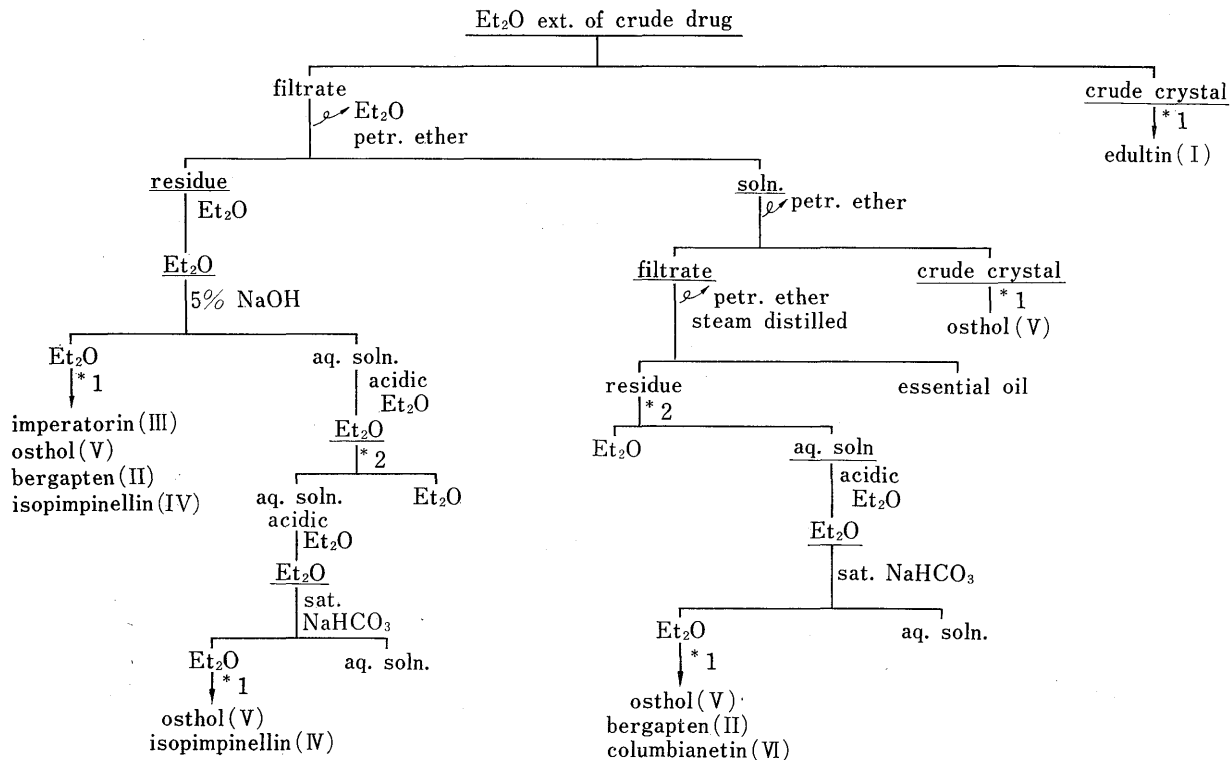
$Et_2O$ ext. of crude drug

filtrate
$Et_2O$
petr. ether

crude crystal
*1
edultin (I)

residue
$Et_2O$

$Et_2O$
5% NaOH

$Et_2O$
*1
imperatorin (III)
osthol (V)
bergapten (II)
isopimpinellin (IV)

aq. soln.
acidic
$Et_2O$

$Et_2O$
*2

aq. soln.
acidic
$Et_2O$

$Et_2O$

$Et_2O$
sat. $NaHCO_3$

$Et_2O$
*1
osthol (V)
isopimpinellin (IV)

aq. soln.

soln.
petr. ether

filtrate
petr. ether
steam distilled

crude crystal
*1
osthol (V)

residue
*2

essential oil

$Et_2O$

aq. soln
acidic
$Et_2O$

$Et_2O$
sat. $NaHCO_3$

$Et_2O$
*1
osthol (V)
bergapten (II)
columbianetin (VI)

aq. soln.